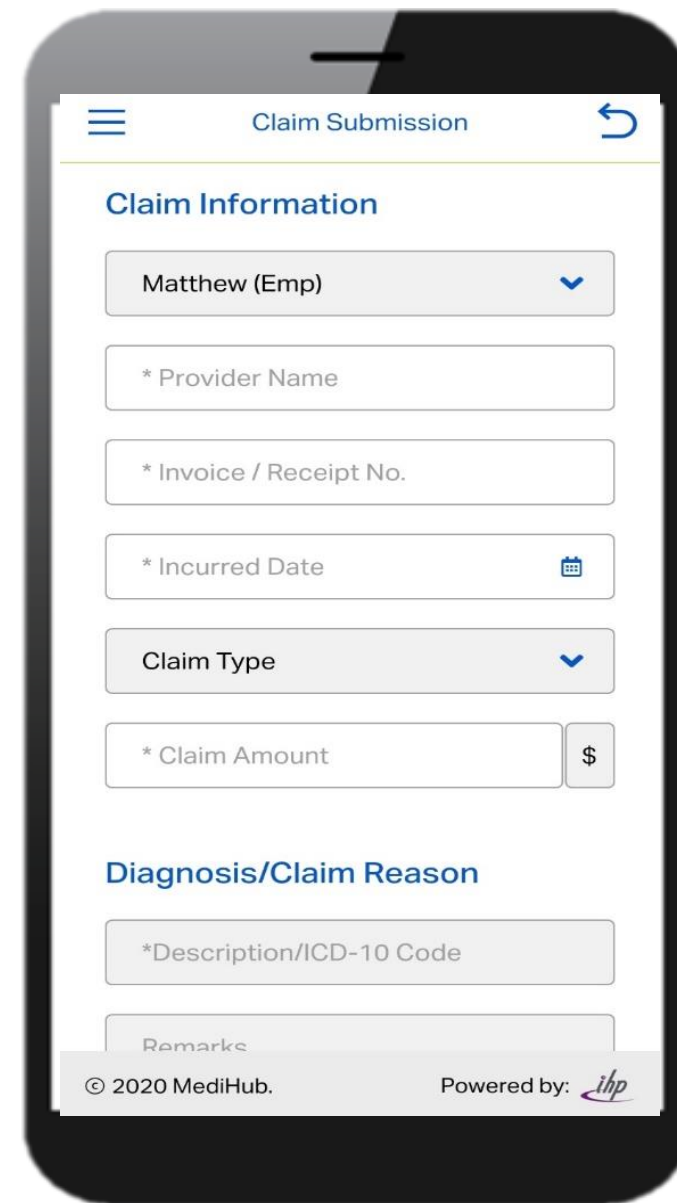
Claim Submission

Claim Information

Matthew (Emp)

* Provider Name

* Invoice / Receipt No.

* Incurred Date

Claim Type

* Claim Amount

$

Diagnosis/Claim Reason

*Description/ICD-10 Code

Remarks

© 2020 MediHub.

Powered by: ihp